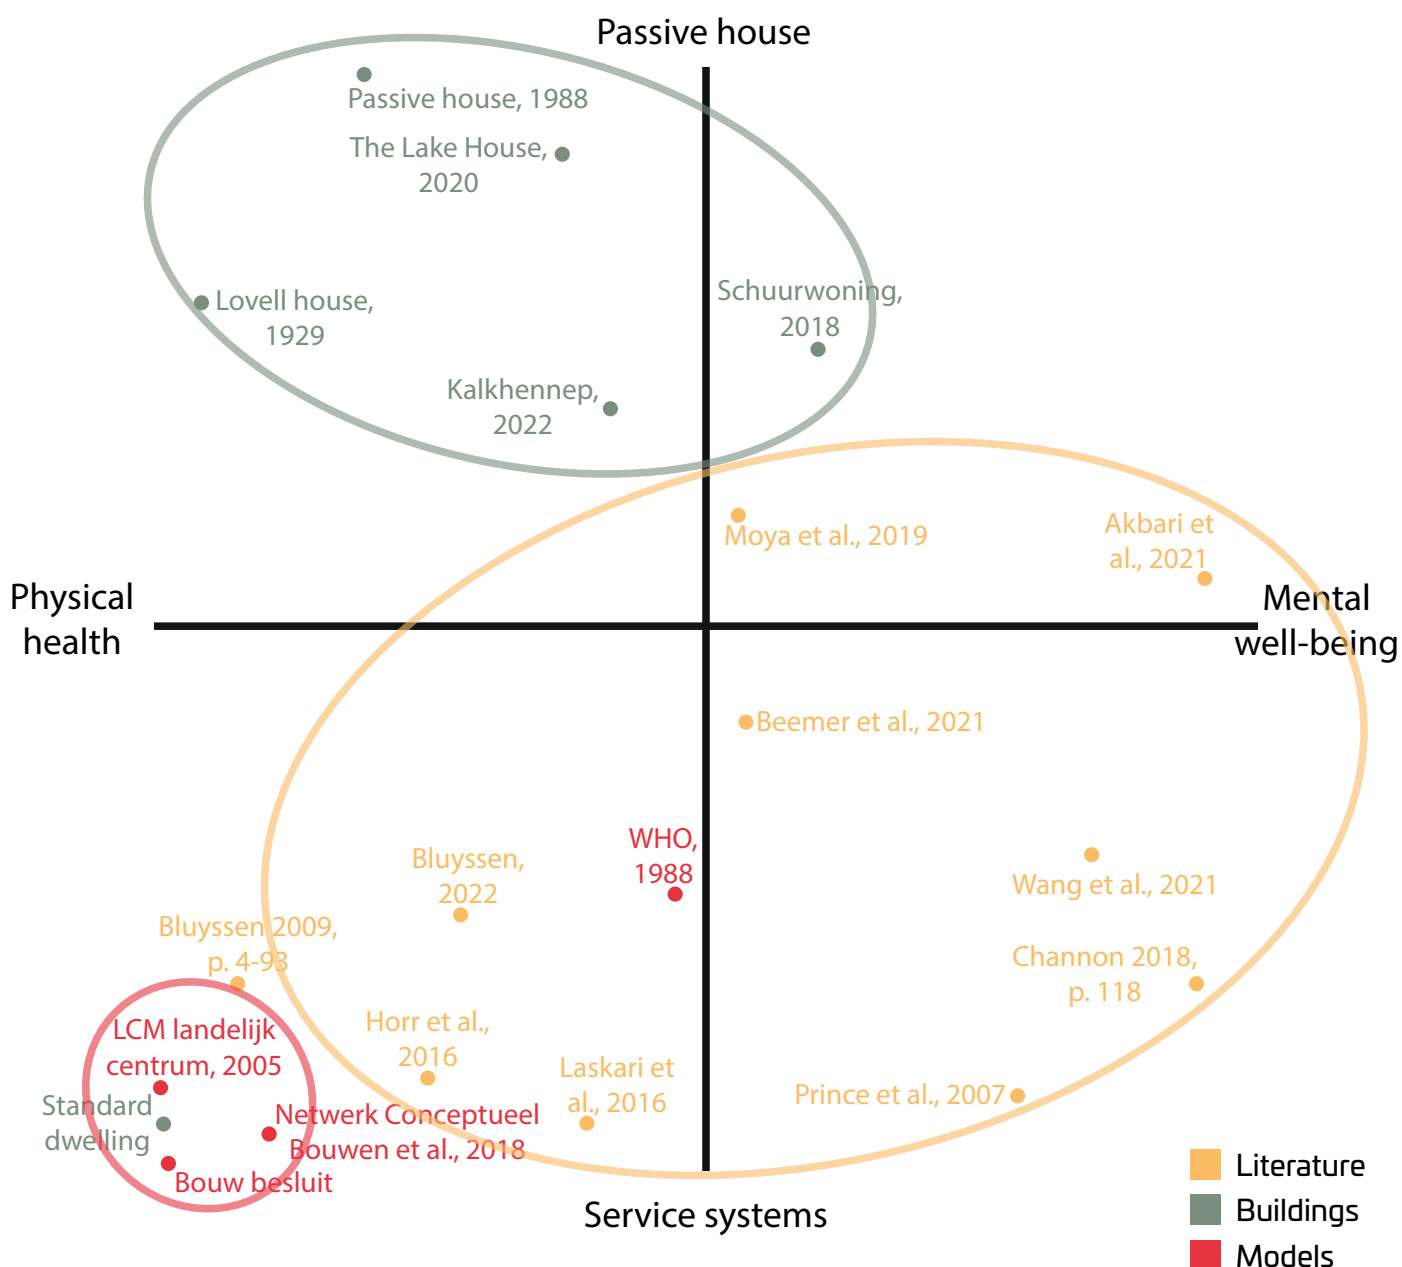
Passive house

Passive house, 1988

The Lake House, 2020

Lovell house, 1929

Schuurwoning, 2018

Kalkhennep, 2022

Physical health

Mental well-being

Moya et al., 2019

Akbari et al., 2021

Beemer et al., 2021

WHO, 1988

Bluyssen, 2022

Bluyssen 2009, p. 4-93

Wang et al., 2021

Channon 2018, p. 118

LCM landelijk centrum, 2005

Horr et al., 2016

Laskari et al., 2016

Prince et al., 2007

Standard dwelling

Netwerk Conceptueel Bouwen et al., 2018

Bouw besluit

Service systems

Literature
Buildings
Models